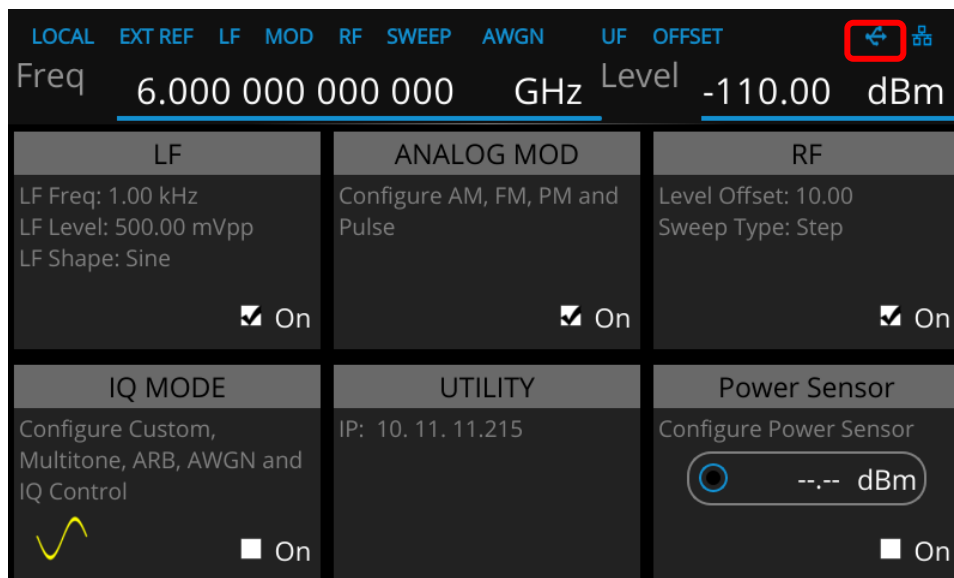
LOCAL EXT REF LF MOD RF SWEEP AWGN UF OFFSET

Freq 6.000 000 000 000 GHz Level -110.00 dBm

LF
LF Freq: 1.00 kHz
LF Level: 500.00 mVpp
LF Shape: Sine
☑ On

ANALOG MOD
Configure AM, FM, PM and Pulse
☑ On

RF
Level Offset: 10.00
Sweep Type: Step
☑ On

IQ MODE
Configure Custom, Multitone, ARB, AWGN and IQ Control
☐ On

UTILITY
IP: 10. 11. 11.215

Power Sensor
Configure Power Sensor
--.-- dBm
☐ On